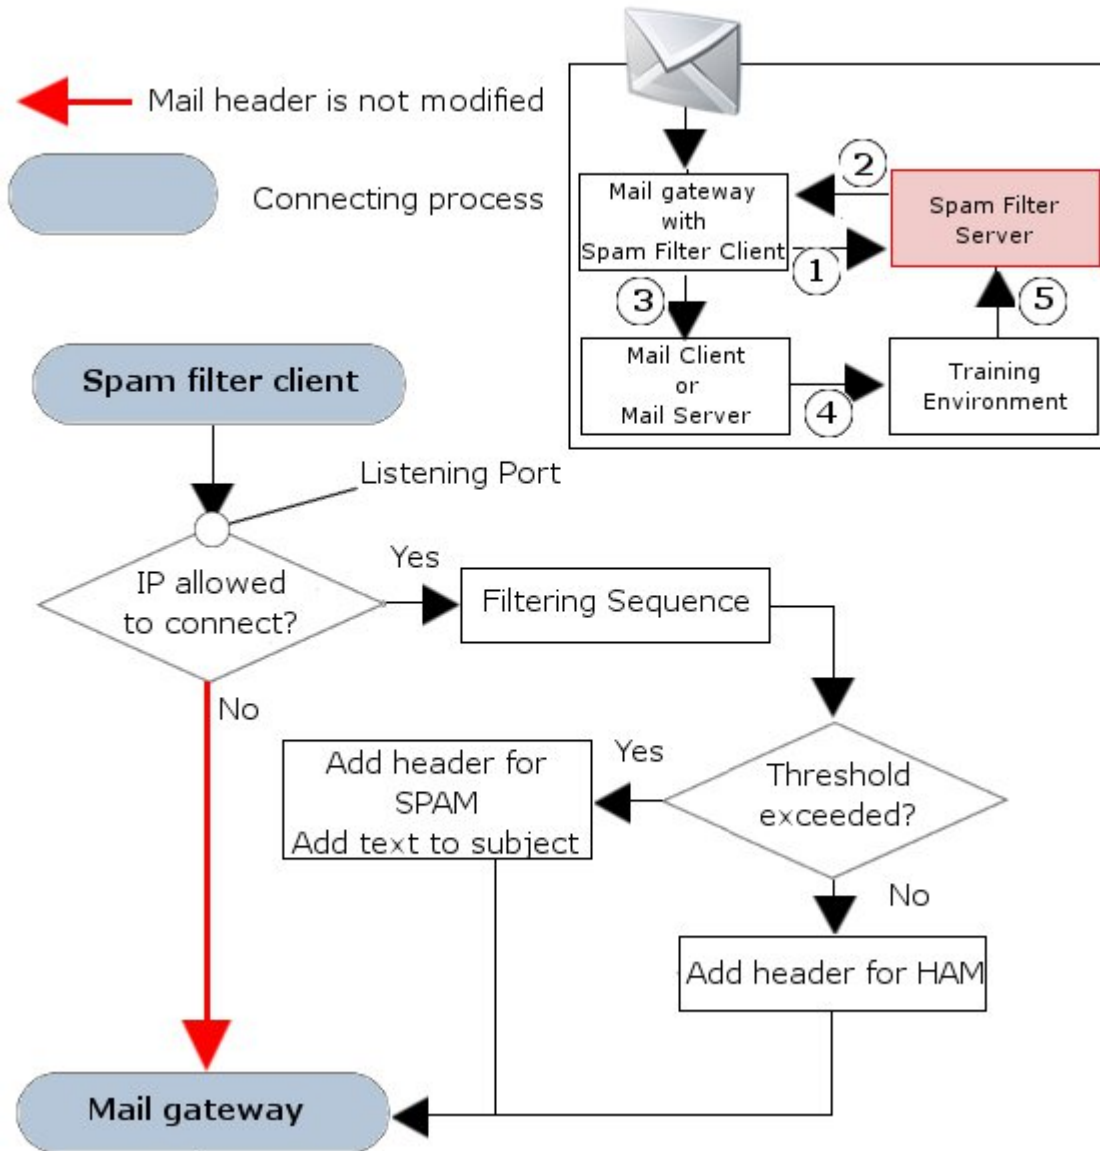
Mail header is not modified

Connecting process

Mail gateway with Spam Filter Client

2

Spam Filter Server

1

3

5

Mail Client or Mail Server

4

Training Environment

Spam filter client

Listening Port

Yes

IP allowed to connect?

Filtering Sequence

No

Yes

Add header for SPAM Add text to subject

Threshold exceeded?

No

Add header for HAM

Mail gateway